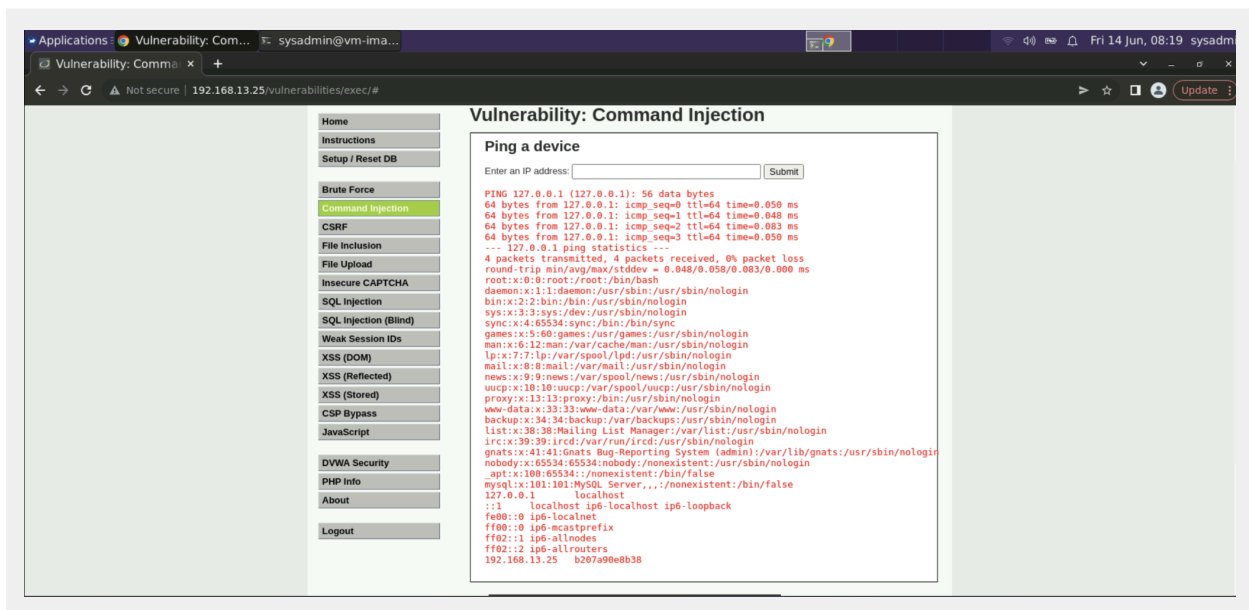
Applications Vulnerability: Com... sysadmin@vm-ima... Fri 14 Jun, 08:19 sysadm

Vulnerability: Comma ×  +

Not secure | 192.168.13.25/vulnerabilities/exec/#

Update

Home
Instructions
Setup / Reset DB

Brute Force
Command Injection
CSRF
File Inclusion
File Upload
Insecure CAPTCHA
SQL Injection
SQL Injection (Blind)
Weak Session IDs
XSS (DOM)
XSS (Reflected)
XSS (Stored)
CSP Bypass
JavaScript

DVWA Security
PHP Info
About

Logout

Vulnerability: Command Injection

Ping a device

Enter an IP address: Submit

PING 127.0.0.1 (127.0.0.1): 56 data bytes
64 bytes from 127.0.0.1: icmp_seq=0 ttl=64 time=0.050 ms
64 bytes from 127.0.0.1: icmp_seq=1 ttl=64 time=0.048 ms
64 bytes from 127.0.0.1: icmp_seq=2 ttl=64 time=0.083 ms
64 bytes from 127.0.0.1: icmp_seq=3 ttl=64 time=0.050 ms
--- 127.0.0.1 ping statistics ---
4 packets transmitted, 4 packets received, 0% packet loss
round-trip min/avg/max/stddev = 0.048/0.058/0.083/0.000 ms
root:x:0:0:root:/root:/bin/bash
daemon:x:1:1:daemon:/usr/sbin:/usr/sbin/nologin
bin:x:2:2:bin:/bin:/usr/sbin/nologin
sys:x:3:3:sys:/dev:/usr/sbin/nologin
sync:x:4:65534:sync:/bin:/bin/sync
games:x:5:60:games:/usr/games:/usr/sbin/nologin
man:x:6:12:man:/var/cache/man:/usr/sbin/nologin
lp:x:7:7:lp:/var/spool/lpd:/usr/sbin/nologin
mail:x:8:8:mail:/var/mail:/usr/sbin/nologin
news:x:9:9:news:/var/spool/news:/usr/sbin/nologin
uucp:x:10:10:uucp:/var/spool/uucp:/usr/sbin/nologin
proxy:x:13:13:proxy:/bin:/usr/sbin/nologin
www-data:x:33:33:www-data:/var/www:/usr/sbin/nologin
backup:x:34:34:backup:/var/backups:/usr/sbin/nologin
list:x:38:38:Mailing List Manager:/var/list:/usr/sbin/nologin
irc:x:39:39:ircd:/var/run/ircd:/usr/sbin/nologin
gnats:x:41:41:Gnats Bug-Reporting System (admin):/var/lib/gnats:/usr/sbin/nologin
nobody:x:65534:65534:nobody:/nonexistent:/usr/sbin/nologin
_apt:x:100:65534::/nonexistent:/bin/false
mysql:x:101:101:MySQL Server,,,:/nonexistent:/bin/false
127.0.0.1 localhost
::1 localhost ip6-localhost ip6-loopback
fe00::0 ip6-localnet
ff00::0 ip6-mcastprefix
ff02::1 ip6-allnodes
ff02::2 ip6-allrouters
192.168.13.25 b207a90e8b38